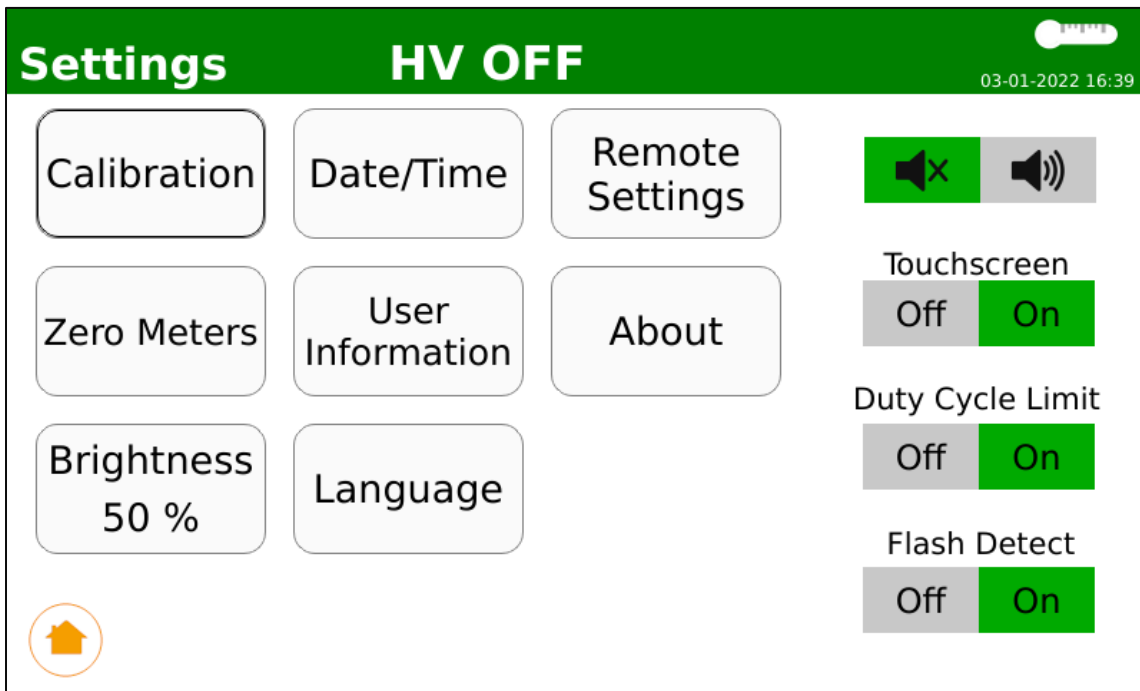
Settings HV OFF 03-01-2022 16:39

Calibration

Date/Time

Remote Settings

Zero Meters

User Information

About

Brightness 50 %

Language

Touchscreen
Off On

Duty Cycle Limit
Off On

Flash Detect
Off On